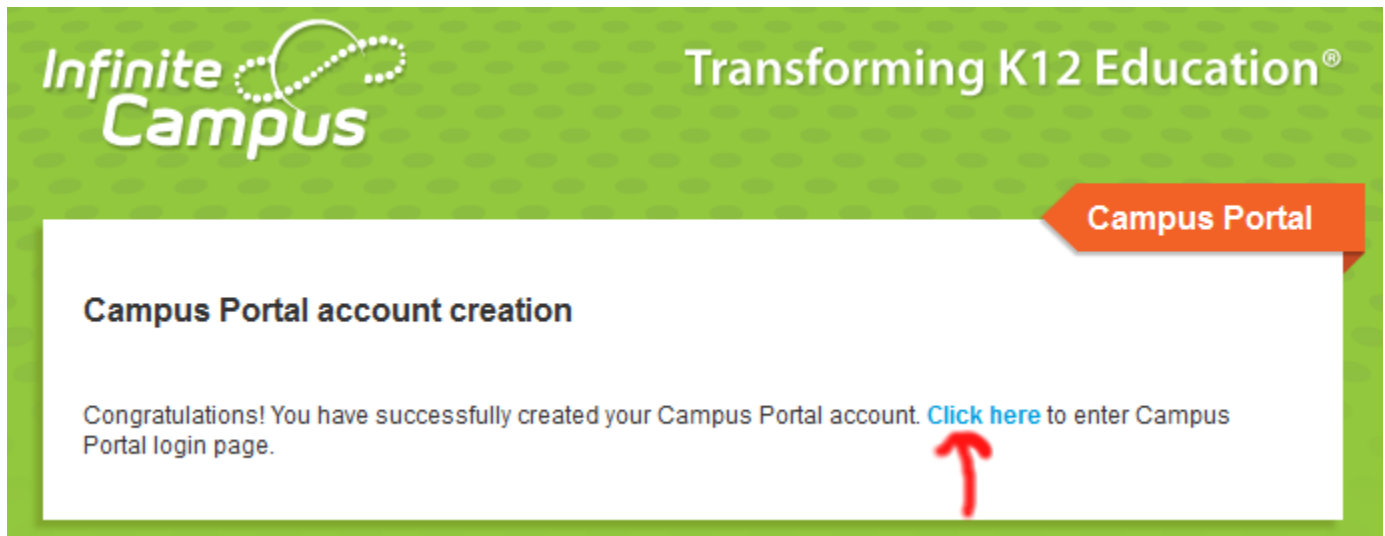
Infinite Campus

Transforming K12 Education®

Campus Portal

Campus Portal account creation

Congratulations! You have successfully created your Campus Portal account. Click here to enter Campus Portal login page.